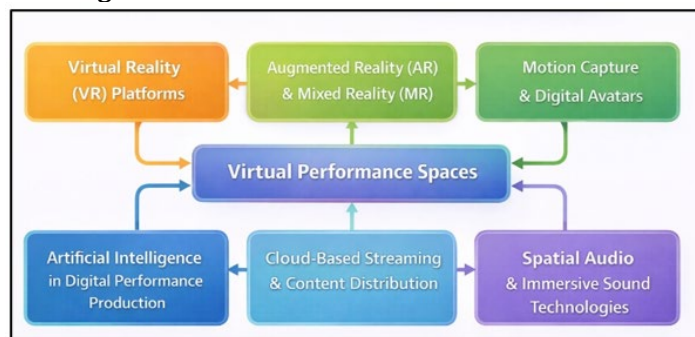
Virtual Reality (VR) Platforms

Augmented Reality (AR) & Mixed Reality (MR)

Motion Capture & Digital Avatars

Virtual Performance Spaces

Artificial Intelligence in Digital Performance Production

Cloud-Based Streaming & Content Distribution

Spatial Audio & Immersive Sound Technologies